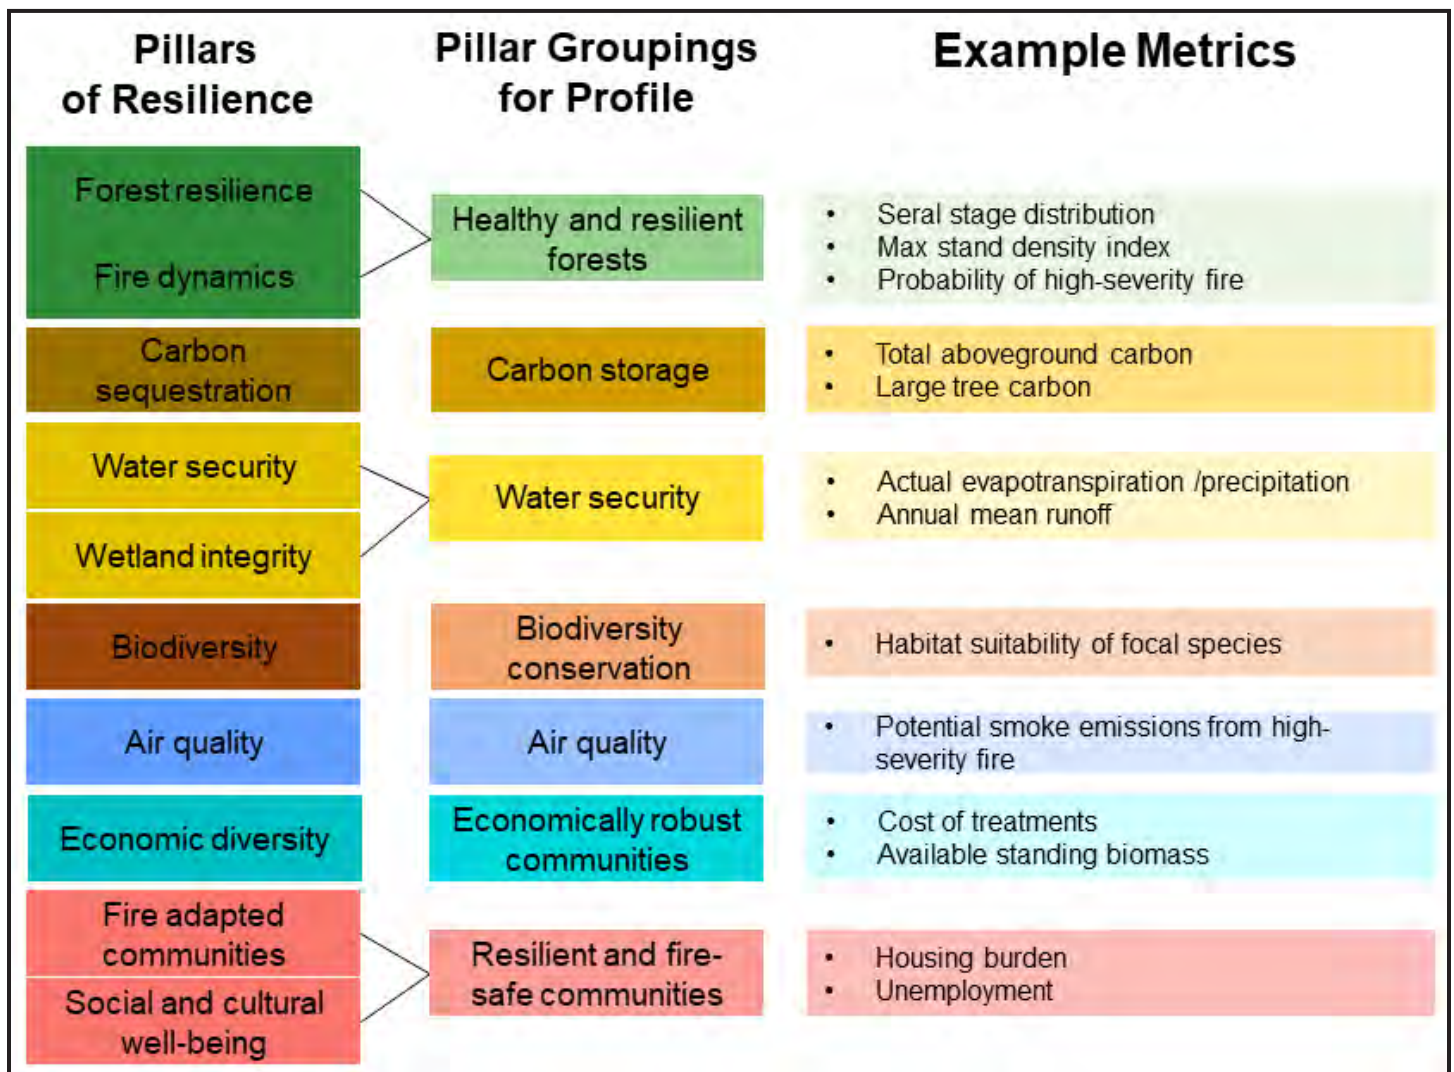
Pillars of Resilience

Pillar Groupings for Profile

Example Metrics

Forest resilience

Fire dynamics

Healthy and resilient forests

- Seral stage distribution
- Max stand density index
- Probability of high-severity fire

Carbon sequestration

Carbon storage

- Total aboveground carbon
- Large tree carbon

Water security

Wetland integrity

Water security

- Actual evapotranspiration /precipitation
- Annual mean runoff

Biodiversity

Biodiversity conservation

- Habitat suitability of focal species

Air quality

Air quality

- Potential smoke emissions from high-severity fire

Economic diversity

Economically robust communities

- Cost of treatments
- Available standing biomass

Fire adapted communities

Social and cultural well-being

Resilient and fire-safe communities

- Housing burden
- Unemployment